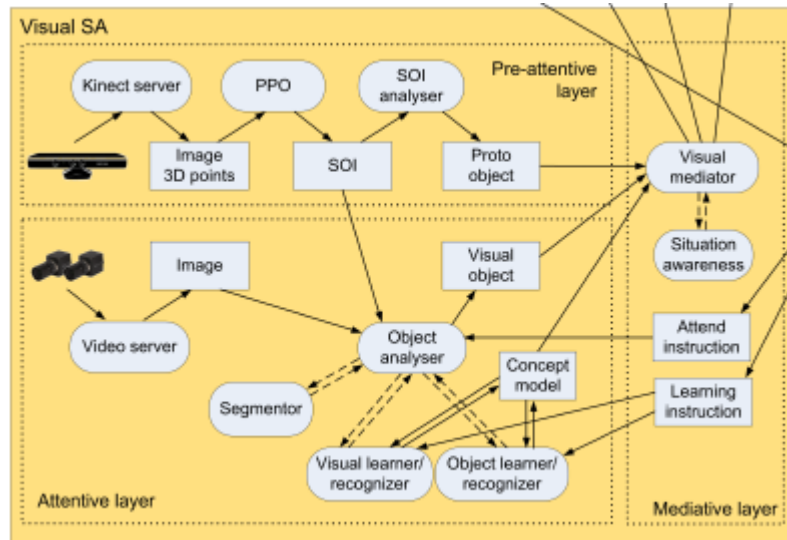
Visual SA

Pre-attentive layer

Kinect server

PPO

SOI analyser

Image 3D points

SOI

Proto object

Visual mediator

Situation awareness

Image

Visual object

Video server

Object analyser

Attend instruction

Concept model

Learning instruction

Segmentor

Visual learner/ recognizer

Object learner/ recognizer

Attentive layer

Mediative layer